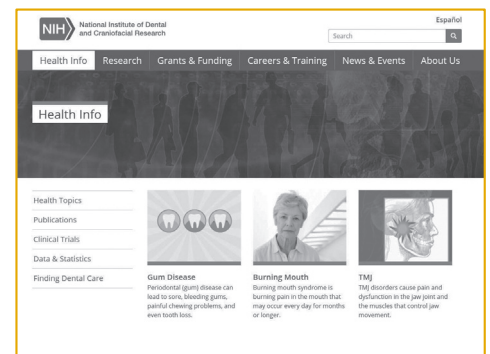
NIH National Institute of Dental and Craniofacial Research

Español

Search

Health Info Research Grants & Funding Careers & Training News & Events About Us

Health Info

Health Topics
Publications
Clinical Trials
Data & Statistics
Finding Dental Care

Gum Disease
Periodontal (gum) disease can lead to sore, bleeding gums, painful chewing problems, and even tooth loss.

Burning Mouth
Burning mouth syndrome is burning pain in the mouth that may occur every day for months or longer.

TMJ
TMJ disorders cause pain and dysfunction in the jaw joint and the muscles that control jaw movement.